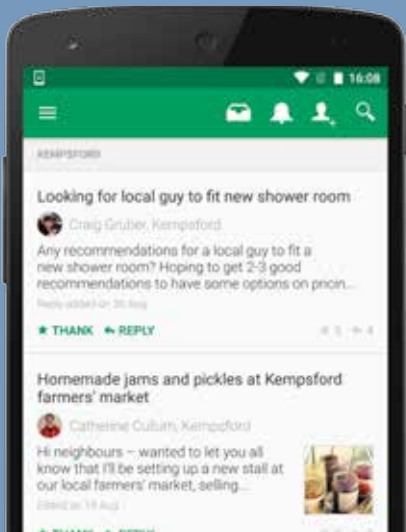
16:08

KEMPSFORD

Looking for local guy to fit new shower room

Craig Gruber, Kempsford

Any recommendations for a local guy to fit a new shower room? Hoping to get 2-3 good recommendations to have some options on pricin...

Reply added on 20 Aug

★ THANK ↩ REPLY

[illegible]

Homemade jams and pickles at Kempsford farmers' market

Catherine Cullum, Kempsford

Hi neighbours – wanted to let you all know that I'll be setting up a new stall at our local farmers' market, selling...

Edited on 19 Aug

★ THANK ↩ REPLY